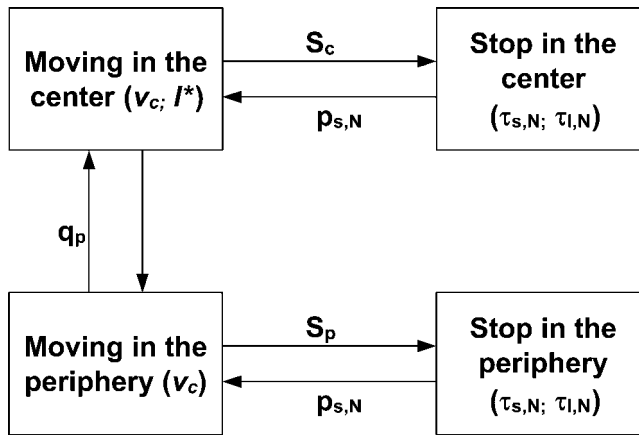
Moving in the center ($v_c$; $l^*$)

$S_c$

$p_{s,N}$

Stop in the center ($\tau_{s,N}$; $\tau_{l,N}$)

$q_p$

Moving in the periphery ($v_c$)

$S_p$

$p_{s,N}$

Stop in the periphery ($\tau_{s,N}$; $\tau_{l,N}$)